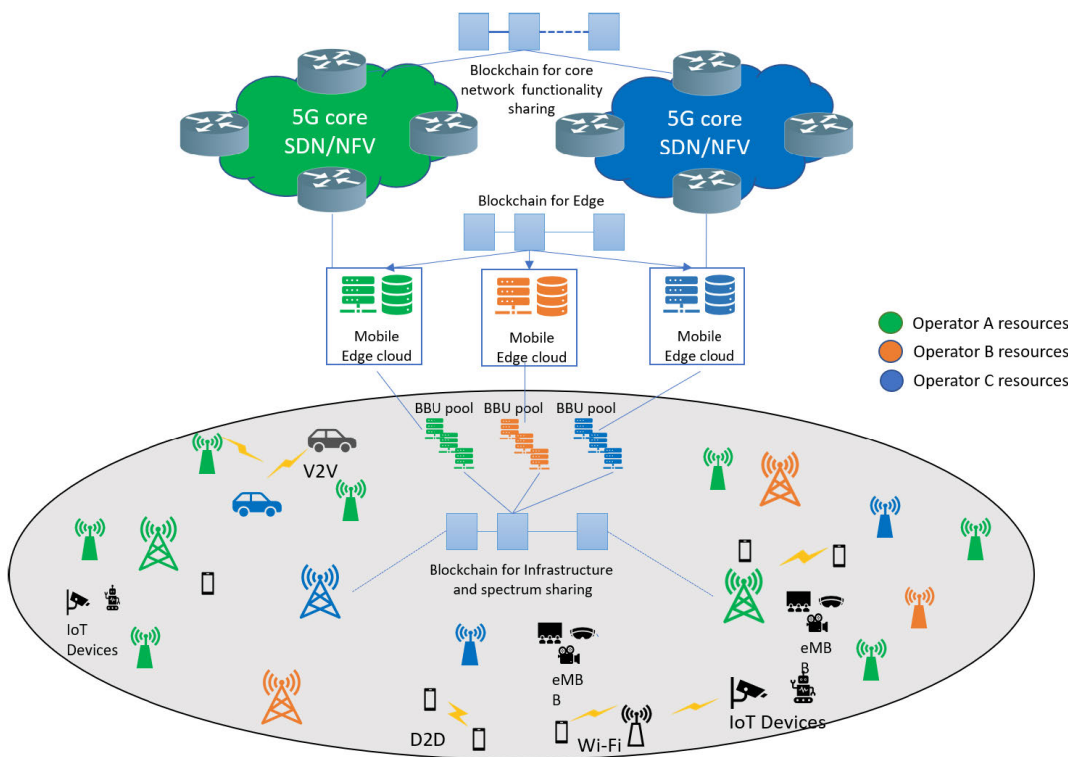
Blockchain for core network functionality sharing

5G core SDN/NFV

5G core SDN/NFV

Blockchain for Edge

Mobile Edge cloud

Mobile Edge cloud

Mobile Edge cloud

Operator A resources
Operator B resources
Operator C resources

BBU pool
BBU pool
BBU pool

V2V

Blockchain for Infrastructure and spectrum sharing

IoT Devices

eMB B

eMB B

D2D

Wi-Fi

IoT Devices